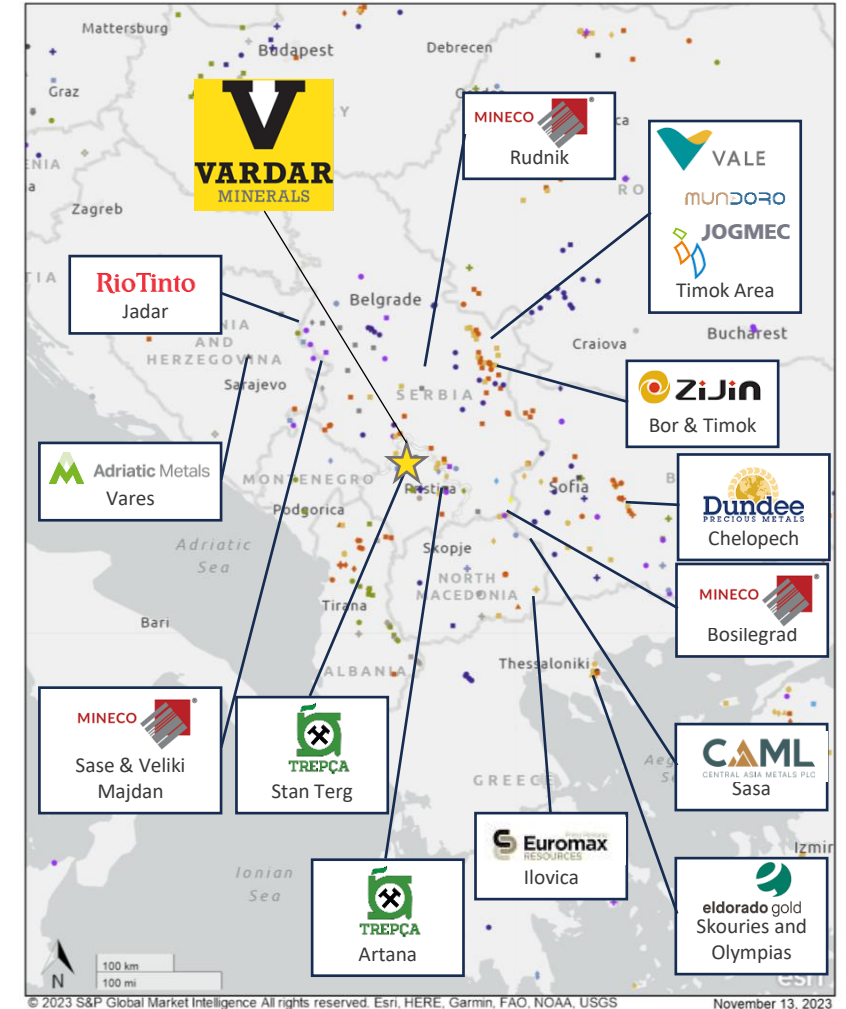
Mattersburg
Budapest
Debrecen
Graz
Zagreb
VARDAR MINERALS
MINECO
Rudnik
VALE
MUNDORO
JOGMEC
Timok Area
RioTinto
Jadar
Belgrade
BOSNIA AND HERZEGOVINA
Sarajevo
SERBIA
Craiova
Bucharest
ZIJIN
Bor & Timok
Adriatic Metals
Vares
MONTENEGRO
Podgorica
Pristina
Sofia
Dundee PRECIOUS METALS
Chelopech
Adriatic Sea
Skopje
NORTH MACEDONIA
MINECO
Bosilegrad
Tirana
Bari
ALBANIA
Thessaloniki
MINECO
Sase & Veliki Majdan
TREPÇA
Stan Terg
CAML CENTRAL ASIA METALS PLC
Sasa
GREECE
Euromax RESOURCES
Ilovica
Ionian Sea
TREPÇA
Artana
eldorado gold
Skouries and Olympias
Izmir
N
100 km
100 mi
esri
© 2023 S&P Global Market Intelligence All rights reserved. Esri, HERE, Garmin, FAO, NOAA, USGS
November 13, 2023